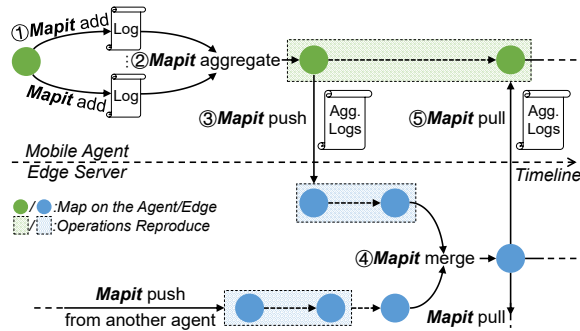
①Mapit add
Log
Mapit add
Log
②Mapit aggregate
③Mapit push
Agg. Logs
⑤Mapit pull
Agg. Logs
Mobile Agent
Edge Server
Timeline
/ :Map on the Agent/Edge
/ :Operations Reproduce
④Mapit merge
Mapit push
from another agent
Mapit pull